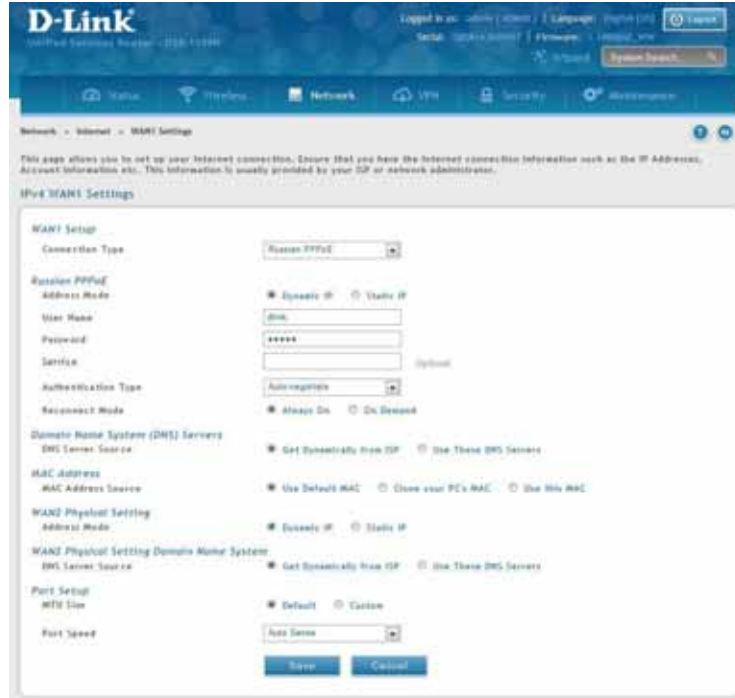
D-Link
Unified Services Router - DSR-1000N

Logged in as: admin ( ADMIN ) | Language: English [US] | Logout
Serial: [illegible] | Firmware: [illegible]
Wizard | System Search

Status | Wireless | Network | VPN | Security | Maintenance

Network » Internet » WAN1 Settings

This page allows you to set up your Internet connection. Ensure that you have the Internet connection information such as the IP Addresses, Account Information etc. This information is usually provided by your ISP or network administrator.

IPv4 WAN1 Settings

WAN1 Setup
Connection Type | Russian PPPoE

Russian PPPoE
Address Mode | Dynamic IP | Static IP
User Name | dlink
Password | •••••
Service | Optional
Authentication Type | Auto-negotiate
Reconnect Mode | Always On | On Demand

Domain Name System (DNS) Servers
DNS Server Source | Get Dynamically from ISP | Use These DNS Servers

MAC Address
MAC Address Source | Use Default MAC | Clone your PC's MAC | Use this MAC

WAN2 Physical Setting
Address Mode | Dynamic IP | Static IP

WAN2 Physical Setting Domain Name System
DNS Server Source | Get Dynamically from ISP | Use These DNS Servers

Port Setup
MTU Size | Default | Custom
Port Speed | Auto Sense

Save | Cancel